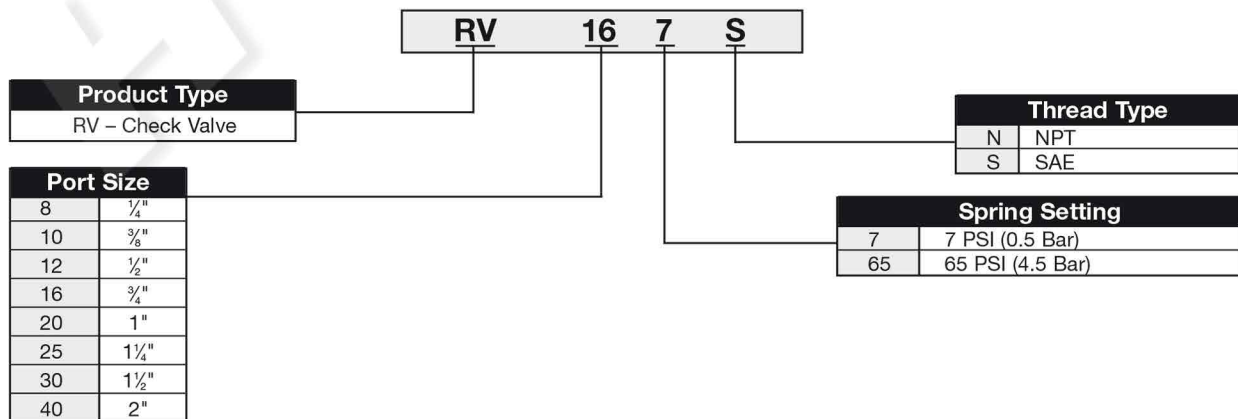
RV 16 7 S

| Product Type |
|---|
| RV – Check Valve |

| Port Size | |
|---|---|
| 8 | $\frac{1}{4}$" |
| 10 | $\frac{3}{8}$" |
| 12 | $\frac{1}{2}$" |
| 16 | $\frac{3}{4}$" |
| 20 | 1" |
| 25 | $1\frac{1}{4}$" |
| 30 | $1\frac{1}{2}$" |
| 40 | 2" |

| Thread Type | |
|---|---|
| N | NPT |
| S | SAE |

| Spring Setting | |
|---|---|
| 7 | 7 PSI (0.5 Bar) |
| 65 | 65 PSI (4.5 Bar) |